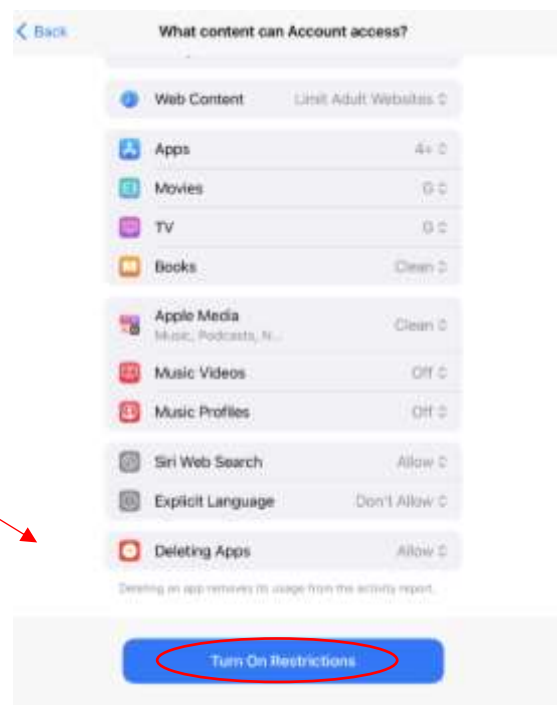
< Back

What content can Account access?

Web Content — Limit Adult Websites

Apps — 4+
Movies — G
TV — G
Books — Clean

Apple Media
Music, Podcasts, N... — Clean
Music Videos — Off
Music Profiles — Off

Siri Web Search — Allow
Explicit Language — Don't Allow

Deleting Apps — Allow

Deleting an app removes its usage from the activity report.

Turn On Restrictions